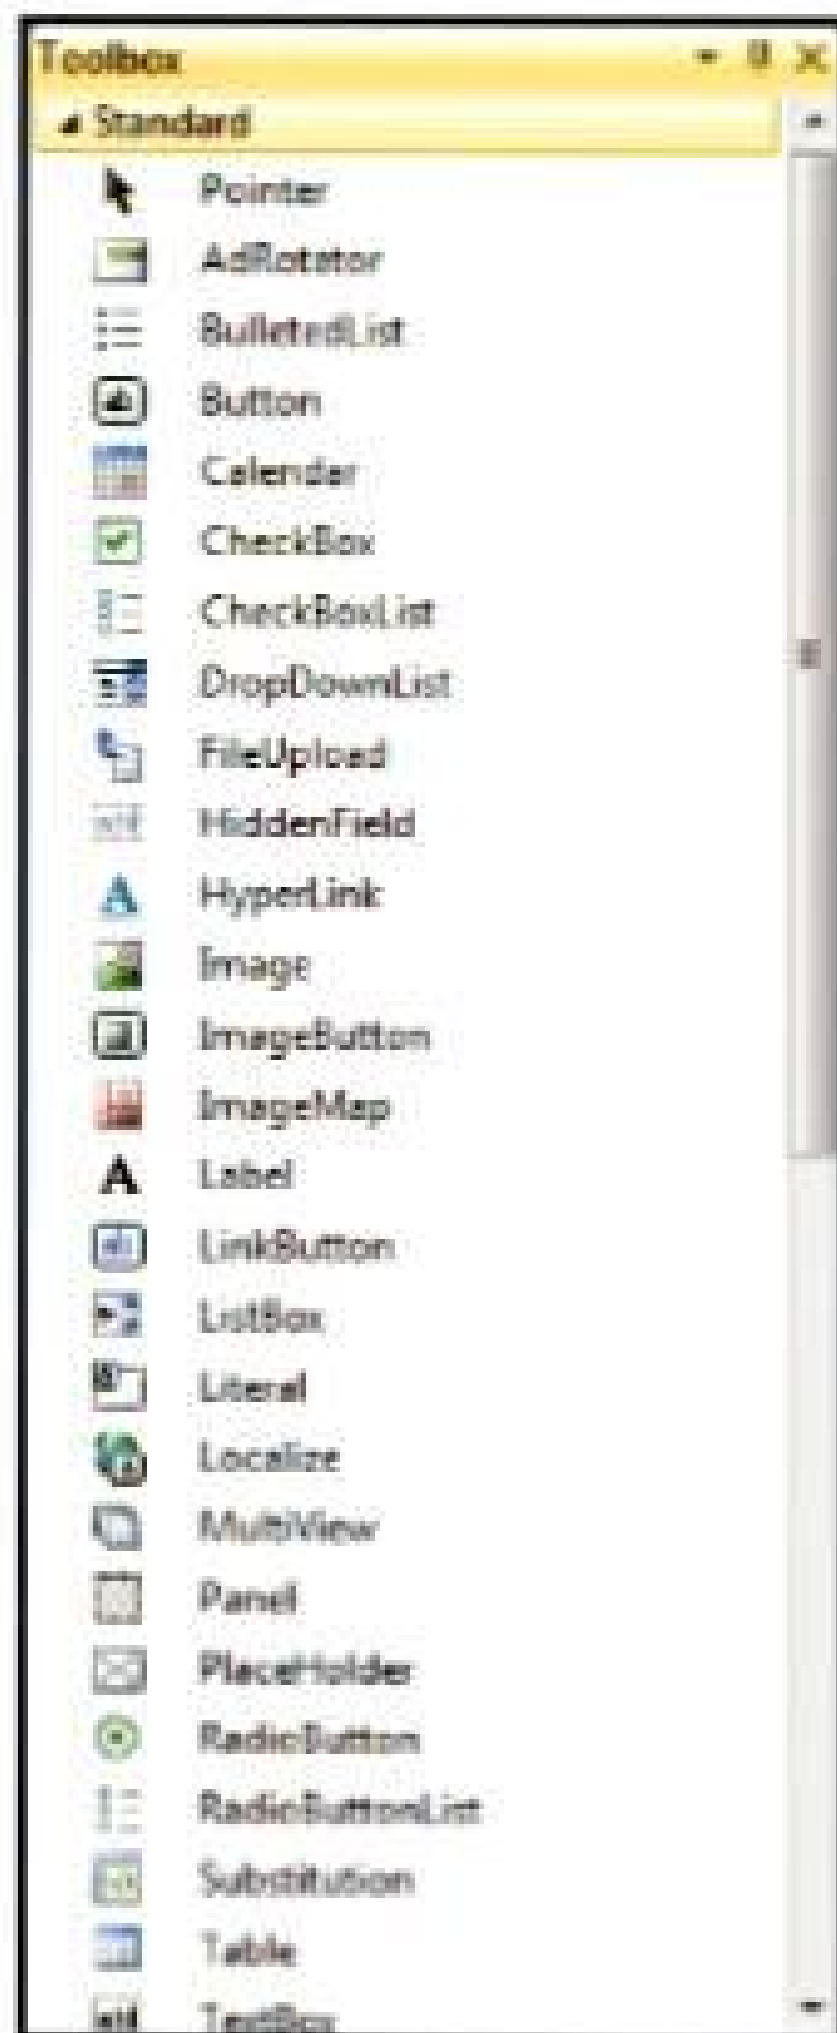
Toolbox
Standard
Pointer
AdRotator
BulletedList
Button
Calender
CheckBox
CheckBoxList
DropDownList
FileUpload
HiddenField
HyperLink
Image
ImageButton
ImageMap
Label
LinkButton
ListBox
Literal
Localize
MultiView
Panel
PlaceHolder
RadioButton
RadioButtonList
Substitution
Table
TextBox